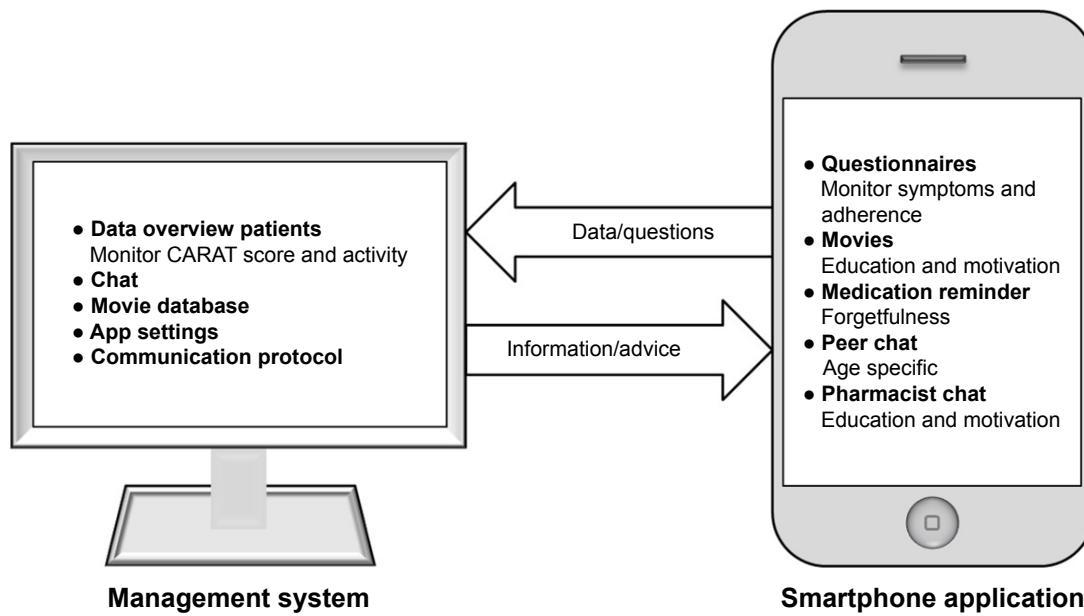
● Data overview patients
Monitor CARAT score and activity
● Chat
● Movie database
● App settings
● Communication protocol

Data/questions

Information/advice

● Questionnaires
Monitor symptoms and adherence
● Movies
Education and motivation
● Medication reminder
Forgetfulness
● Peer chat
Age specific
● Pharmacist chat
Education and motivation

Management system

Smartphone application